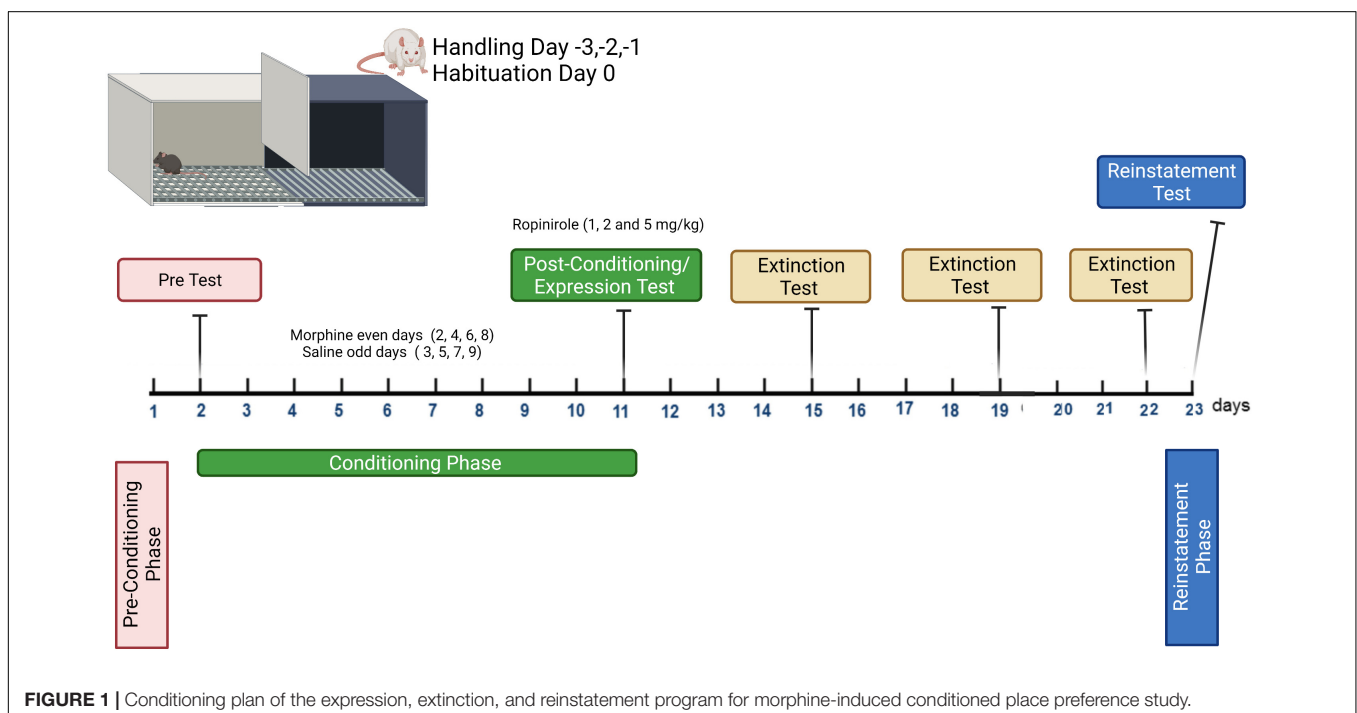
Handling Day -3,-2,-1
Habituation Day 0

Reinstatement Test

Ropinirole (1, 2 and 5 mg/kg)

Pre Test

Post-Conditioning/ Expression Test

Extinction Test

Extinction Test

Extinction Test

Morphine even days (2, 4, 6, 8)
Saline odd days ( 3, 5, 7, 9)

1 2 3 4 5 6 7 8 9 10 11 12 13 14 15 16 17 18 19 20 21 22 23 days

Conditioning Phase

Pre-Conditioning Phase

Reinstatement Phase

**FIGURE 1 |** Conditioning plan of the expression, extinction, and reinstatement program for morphine-induced conditioned place preference study.